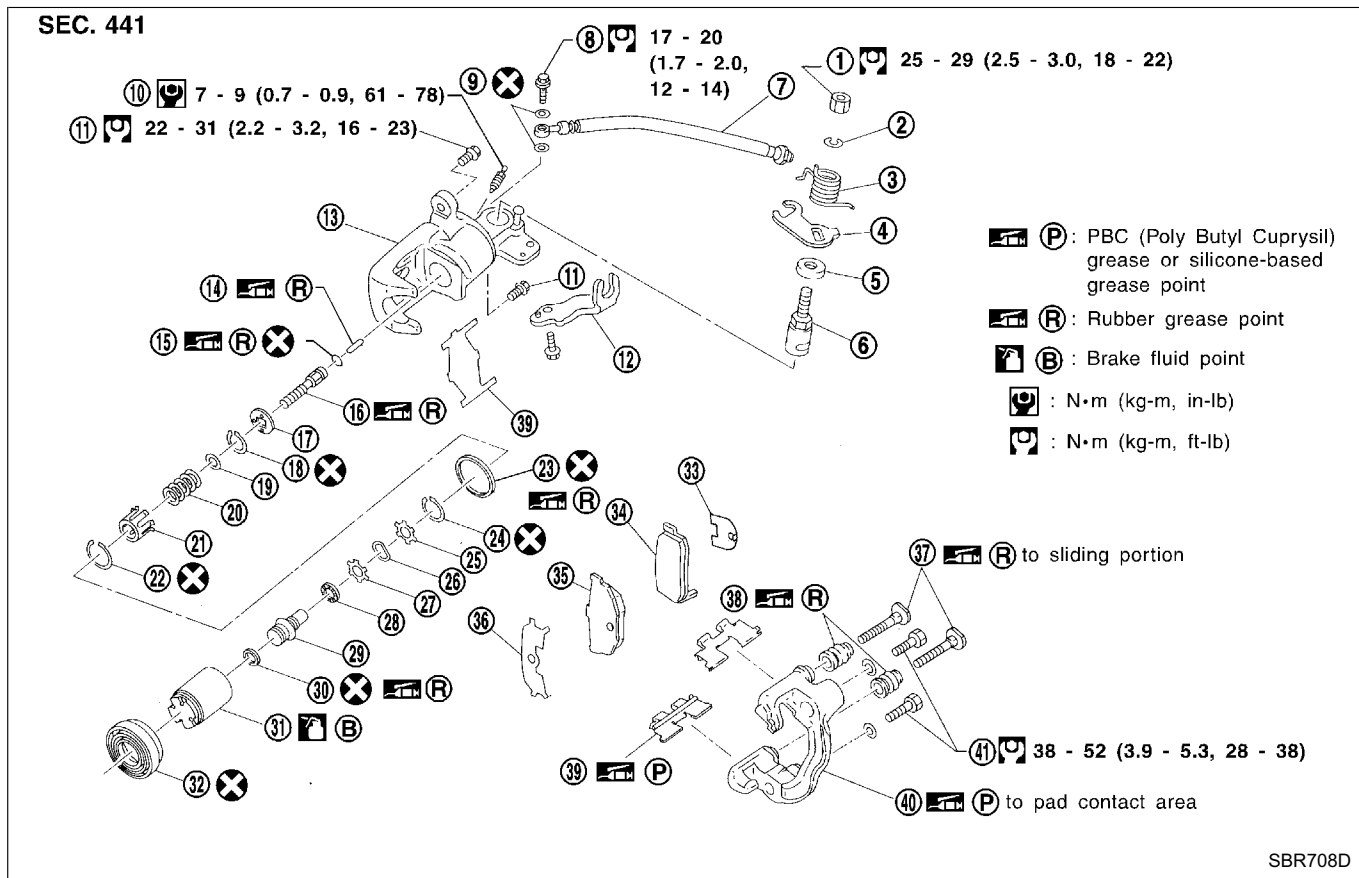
SEC. 441

⑧ 17 - 20 (1.7 - 2.0, 12 - 14)

① 25 - 29 (2.5 - 3.0, 18 - 22)

⑨

⑩ 7 - 9 (0.7 - 0.9, 61 - 78)

⑪ 22 - 31 (2.2 - 3.2, 16 - 23)

⑦

②

③

④

⑤

⑥

⑬

⑪

⑫

⑭ Ⓡ

⑮ Ⓡ

⑯ Ⓡ

⑰

⑱

⑲

⑳

㉑

㉒

㉓

Ⓡ

㉔

㉕

㉖

㉗

㉘

㉙

㉚ Ⓡ

㉛ Ⓑ

㉜

㉝

㉞

㉟

㊱

㊲ Ⓡ to sliding portion

㊳ Ⓡ

㊴

㊴ Ⓟ

㊵ Ⓟ to pad contact area

㊶ 38 - 52 (3.9 - 5.3, 28 - 38)

Ⓟ: PBC (Poly Butyl Cuprysil) grease or silicone-based grease point

Ⓡ: Rubber grease point

Ⓑ: Brake fluid point

: N•m (kg-m, in-lb)

: N•m (kg-m, ft-lb)

SBR708D